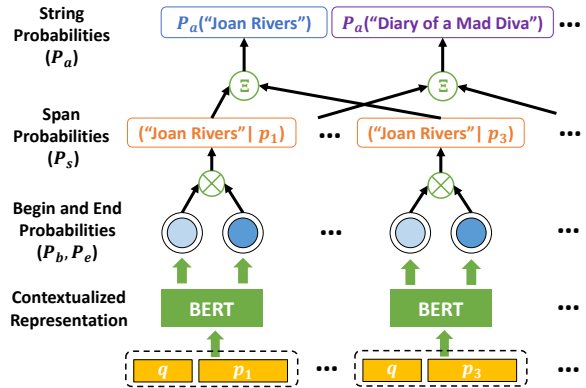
String Probabilities ($P_a$)

$P_a$(“Joan Rivers”)

$P_a$(“Diary of a Mad Diva”)

$\Xi$

$\Xi$

Span Probabilities ($P_s$)

(“Joan Rivers”| $p_1$)

…

(“Joan Rivers”| $p_3$)

…

$\otimes$

$\otimes$

Begin and End Probabilities ($P_b, P_e$)

…

…

Contextualized Representation

BERT

…

BERT

…

$q$

$p_1$

…

$q$

$p_3$

…